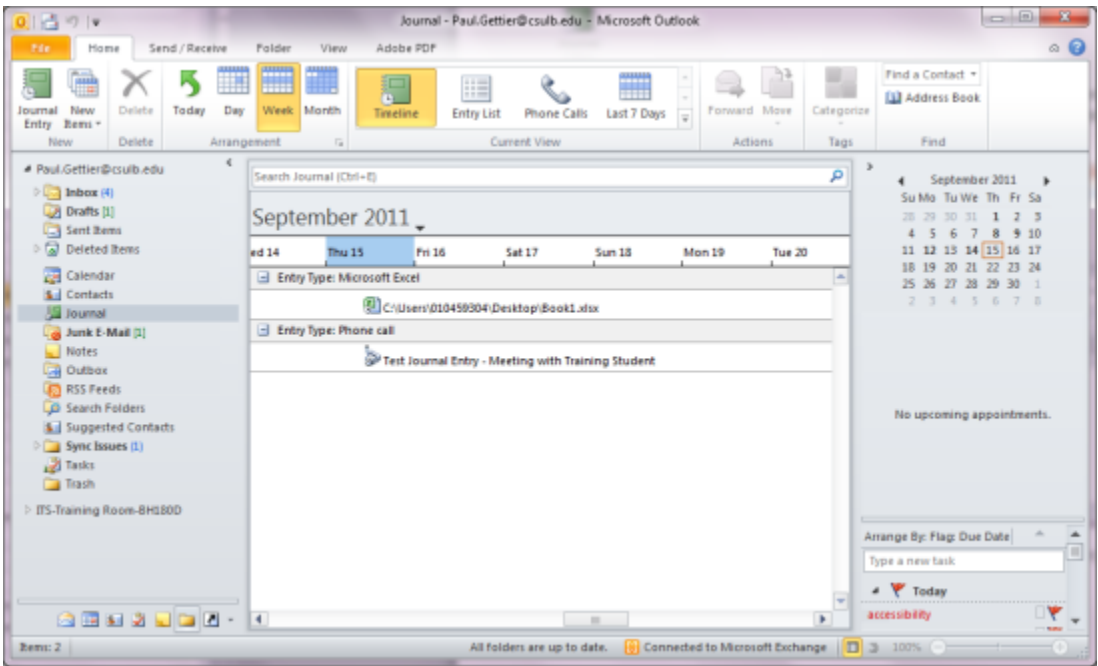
Journal - Paul.Gettier@csulb.edu - Microsoft Outlook

File Home Send / Receive Folder View Adobe PDF

Journal Entry New Items
New
Delete
Delete
Today Day Week Month
Arrangement
Timeline Entry List Phone Calls Last 7 Days
Current View
Forward Move
Actions
Categorize
Tags
Find a Contact
Address Book
Find

Paul.Gettier@csulb.edu
Inbox (4)
Drafts [1]
Sent Items
Deleted Items
Calendar
Contacts
Journal
Junk E-Mail [1]
Notes
Outbox
RSS Feeds
Search Folders
Suggested Contacts
Sync Issues (1)
Tasks
Trash
ITS-Training Room-BH180D

Search Journal (Ctrl+E)

September 2011

ed 14 Thu 15 Fri 16 Sat 17 Sun 18 Mon 19 Tue 20

Entry Type: Microsoft Excel
C:\Users\010459304\Desktop\Book1.xlsx
Entry Type: Phone call
Test Journal Entry - Meeting with Training Student

September 2011

| Su | Mo | Tu | We | Th | Fr | Sa |
|---|---|---|---|---|---|---|
| 28 | 29 | 30 | 31 | 1 | 2 | 3 |
| 4 | 5 | 6 | 7 | 8 | 9 | 10 |
| 11 | 12 | 13 | 14 | 15 | 16 | 17 |
| 18 | 19 | 20 | 21 | 22 | 23 | 24 |
| 25 | 26 | 27 | 28 | 29 | 30 | 1 |
| 2 | 3 | 4 | 5 | 6 | 7 | 8 |

No upcoming appointments.

Arrange By: Flag: Due Date
Type a new task
Today
accessibility

Items: 2
All folders are up to date.
Connected to Microsoft Exchange
100%